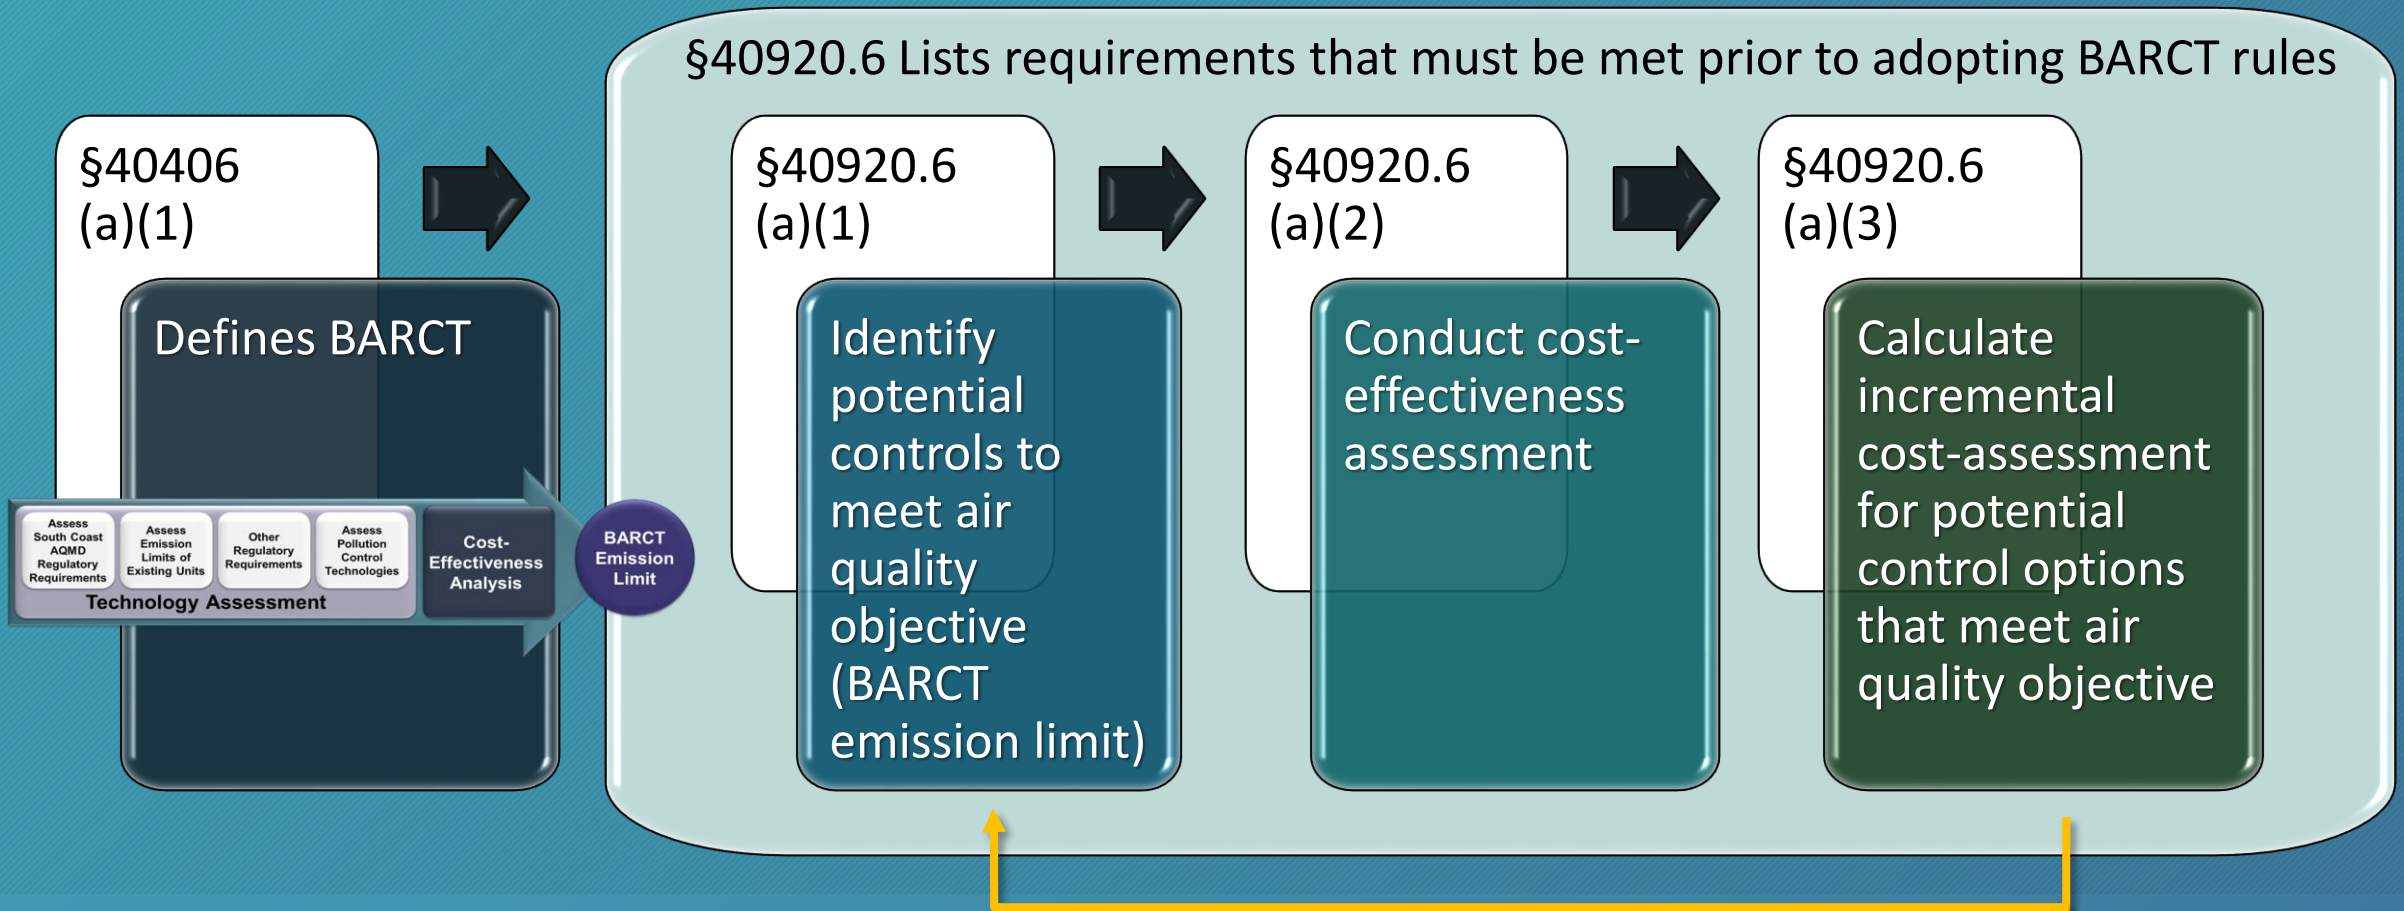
§40406 (a)(1)

Defines BARCT

Assess South Coast AQMD Regulatory Requirements

Assess Emission Limits of Existing Units

Other Regulatory Requirements

Assess Pollution Control Technologies

Technology Assessment

Cost-Effectiveness Analysis

BARCT Emission Limit

§40920.6 Lists requirements that must be met prior to adopting BARCT rules

§40920.6 (a)(1)

Identify potential controls to meet air quality objective (BARCT emission limit)

§40920.6 (a)(2)

Conduct cost-effectiveness assessment

§40920.6 (a)(3)

Calculate incremental cost-assessment for potential control options that meet air quality objective